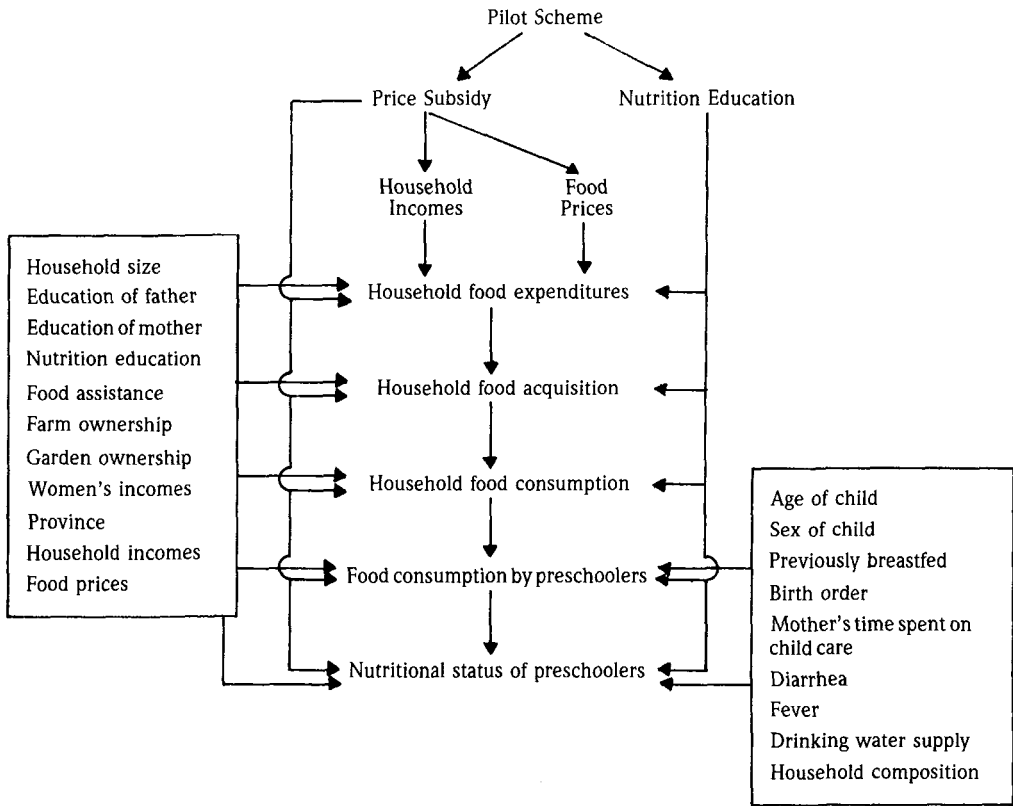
Pilot Scheme

Price Subsidy

Nutrition Education

Household Incomes

Food Prices

Household size
Education of father
Education of mother
Nutrition education
Food assistance
Farm ownership
Garden ownership
Women's incomes
Province
Household incomes
Food prices

Household food expenditures

Household food acquisition

Household food consumption

Food consumption by preschoolers

Nutritional status of preschoolers

Age of child
Sex of child
Previously breastfed
Birth order
Mother's time spent on child care
Diarrhea
Fever
Drinking water supply
Household composition